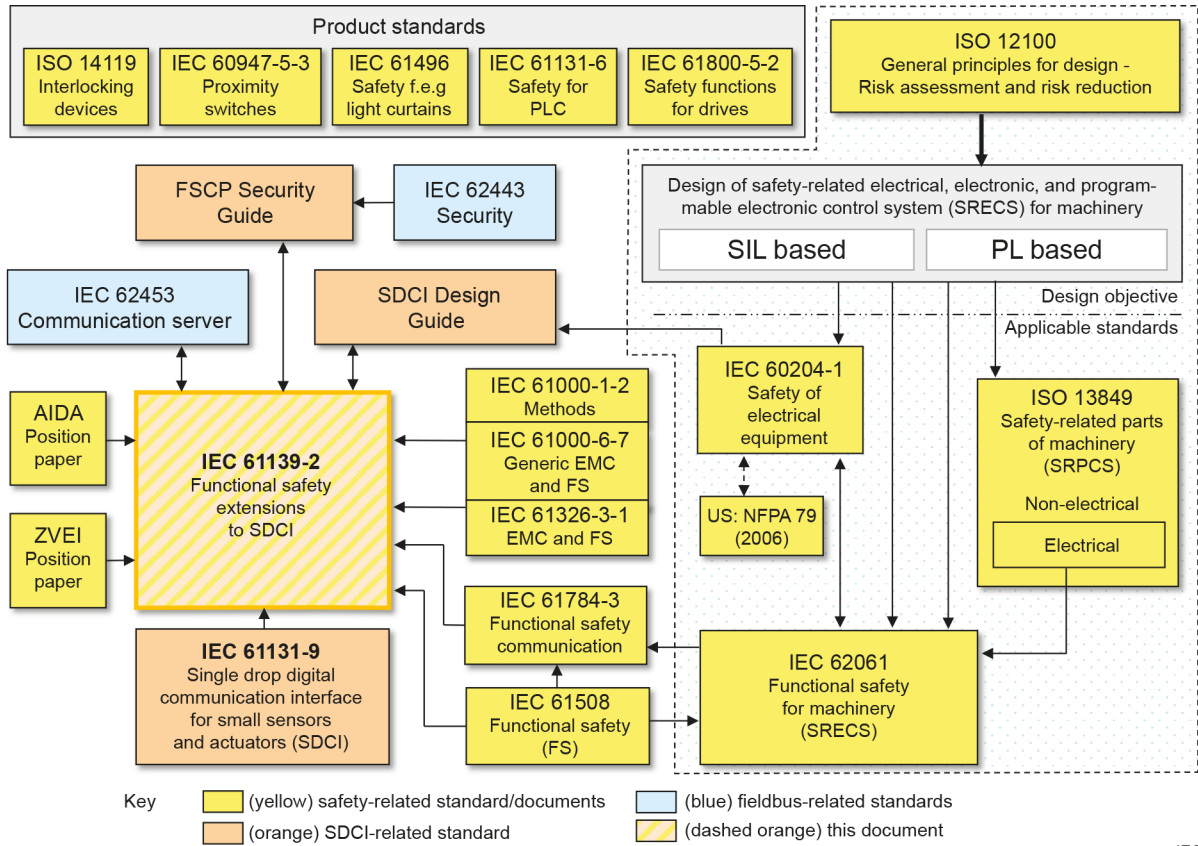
Product standards

ISO 14119 Interlocking devices

IEC 60947-5-3 Proximity switches

IEC 61496 Safety f.e.g light curtains

IEC 61131-6 Safety for PLC

IEC 61800-5-2 Safety functions for drives

ISO 12100 General principles for design - Risk assessment and risk reduction

FSCP Security Guide

IEC 62443 Security

Design of safety-related electrical, electronic, and programmable electronic control system (SRECS) for machinery

SIL based

PL based

Design objective

Applicable standards

IEC 62453 Communication server

SDCI Design Guide

IEC 60204-1 Safety of electrical equipment

ISO 13849 Safety-related parts of machinery (SRPCS)

Non-electrical

Electrical

AIDA Position paper

IEC 61139-2 Functional safety extensions to SDCI

IEC 61000-1-2 Methods

IEC 61000-6-7 Generic EMC and FS

IEC 61326-3-1 EMC and FS

US: NFPA 79 (2006)

ZVEI Position paper

IEC 61784-3 Functional safety communication

IEC 62061 Functional safety for machinery (SRECS)

IEC 61131-9 Single drop digital communication interface for small sensors and actuators (SDCI)

IEC 61508 Functional safety (FS)

Key

(yellow) safety-related standard/documents

(blue) fieldbus-related standards

(orange) SDCI-related standard

(dashed orange) this document